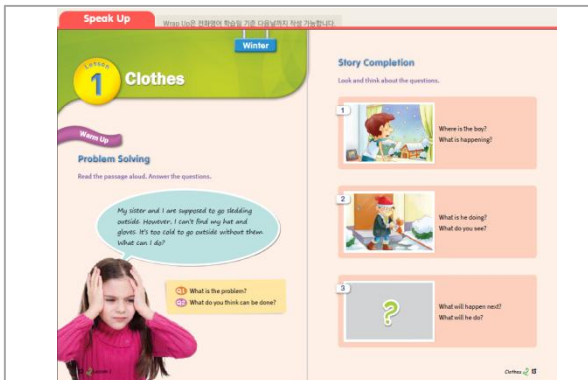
Speak Up

Warp Up은 전화영어 학습일 기준 다음날까지 작성 가능합니다.

Winter

Lesson 1 Clothes

Warm Up

Problem Solving

Read the passage aloud. Answer the questions.

My sister and I are supposed to go sledding outside. However, I can't find my hat and gloves. It's too cold to go outside without them. What can I do?

Q1 What is the problem?

Q2 What do you think can be done?

Story Completion

Look and think about the questions.

1

Where is the boy?

What is happening?

2

What is he doing?

What do you see?

3

?

What will happen next?

What will he do?

Lesson 1

Clothes